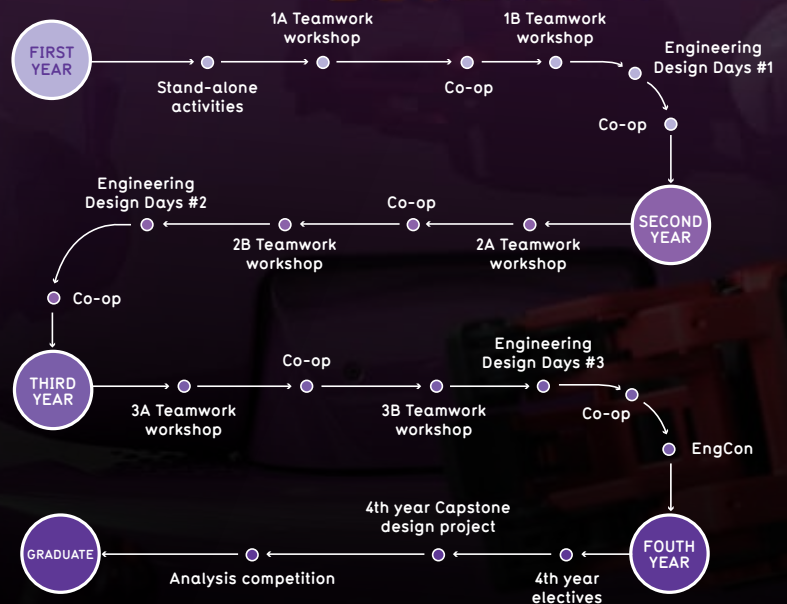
FIRST YEAR

Stand-alone activities

1A Teamwork workshop

Co-op

1B Teamwork workshop

Engineering Design Days #1

Co-op

SECOND YEAR

2A Teamwork workshop

Co-op

2B Teamwork workshop

Engineering Design Days #2

Co-op

THIRD YEAR

3A Teamwork workshop

Co-op

3B Teamwork workshop

Engineering Design Days #3

Co-op

EngCon

FOUTH YEAR

4th year electives

4th year Capstone design project

Analysis competition

GRADUATE